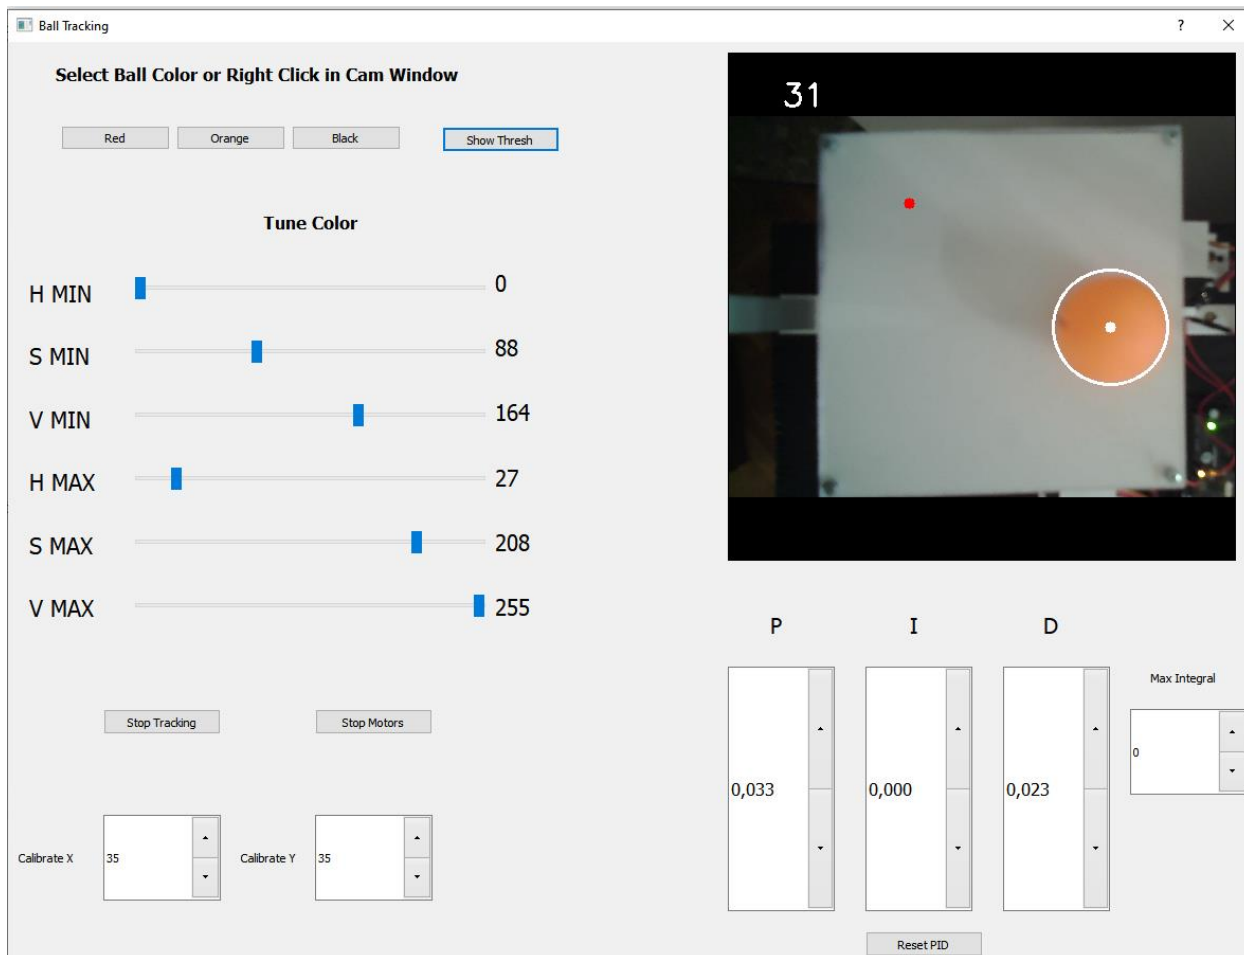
Ball Tracking

?

Select Ball Color or Right Click in Cam Window

Red

Orange

Black

Show Thresh

Tune Color

H MIN 0

S MIN 88

V MIN 164

H MAX 27

S MAX 208

V MAX 255

Stop Tracking

Stop Motors

Calibrate X 35

Calibrate Y 35

31

P

I

D

Max Integral

0,033

0,000

0,023

0

Reset PID